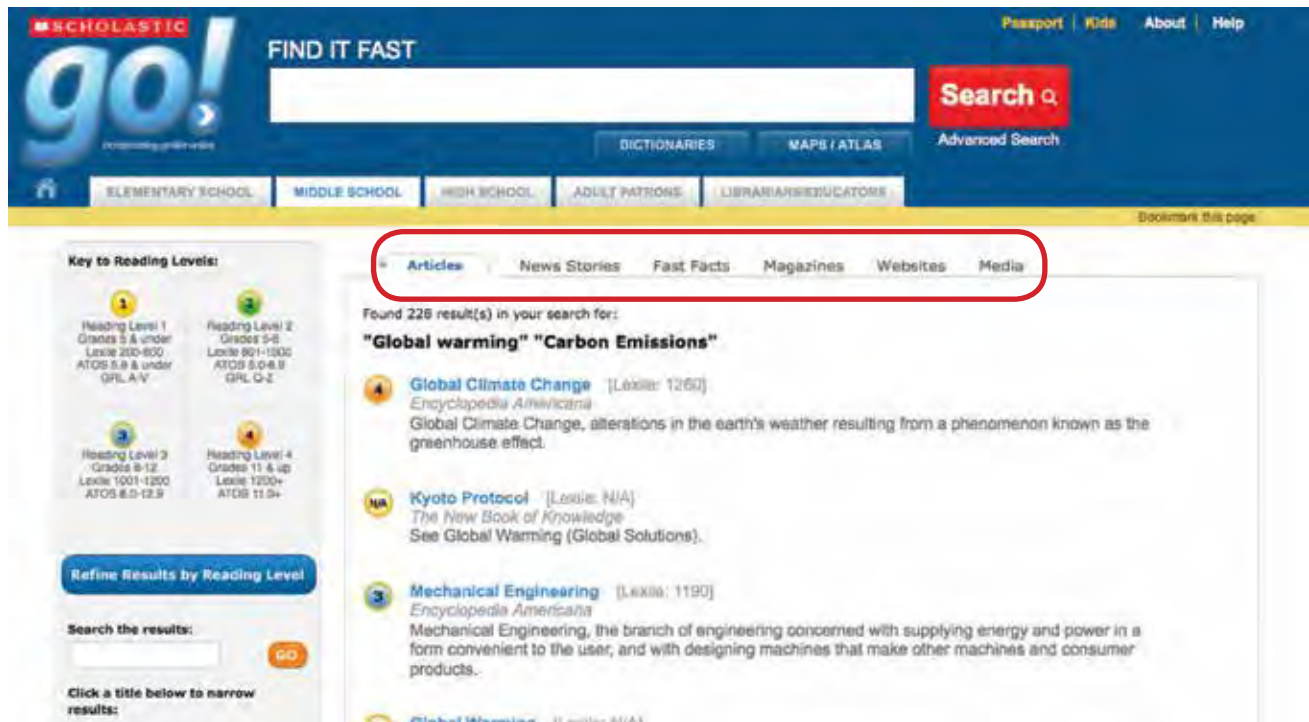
SCHOLASTIC
go!
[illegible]

FIND IT FAST

Search

Advanced Search

DICTIONARIES
MAPS / ATLAS

Passport | Kids
About | Help

ELEMENTARY SCHOOL
MIDDLE SCHOOL
HIGH SCHOOL
ADULT PATRONS
LIBRARIANS/EDUCATORS

Bookmark this page

Key to Reading Levels:

1
Reading Level 1
Grades 5 & under
Lexile 200-800
ATOS 5.9 & under
GRL A-V

2
Reading Level 2
Grades 5-8
Lexile 801-1000
ATOS 5.0-8.9
GRL Q-Z

3
Reading Level 3
Grades 8-12
Lexile 1001-1200
ATOS 8.0-12.9

4
Reading Level 4
Grades 11 & up
Lexile 1200+
ATOS 11.0+

Refine Results by Reading Level

Search the results:

GO

Click a title below to narrow results:

Articles
News Stories
Fast Facts
Magazines
Websites
Media

Found 228 result(s) in your search for:

"Global warming" "Carbon Emissions"

4 Global Climate Change [Lexile: 1260]
Encyclopedia Americana
Global Climate Change, alterations in the earth's weather resulting from a phenomenon known as the greenhouse effect.

N/A Kyoto Protocol [Lexile: N/A]
The New Book of Knowledge
See Global Warming (Global Solutions).

3 Mechanical Engineering [Lexile: 1190]
Encyclopedia Americana
Mechanical Engineering, the branch of engineering concerned with supplying energy and power in a form convenient to the user, and with designing machines that make other machines and consumer products.

Global Warming [Lexile: N/A]